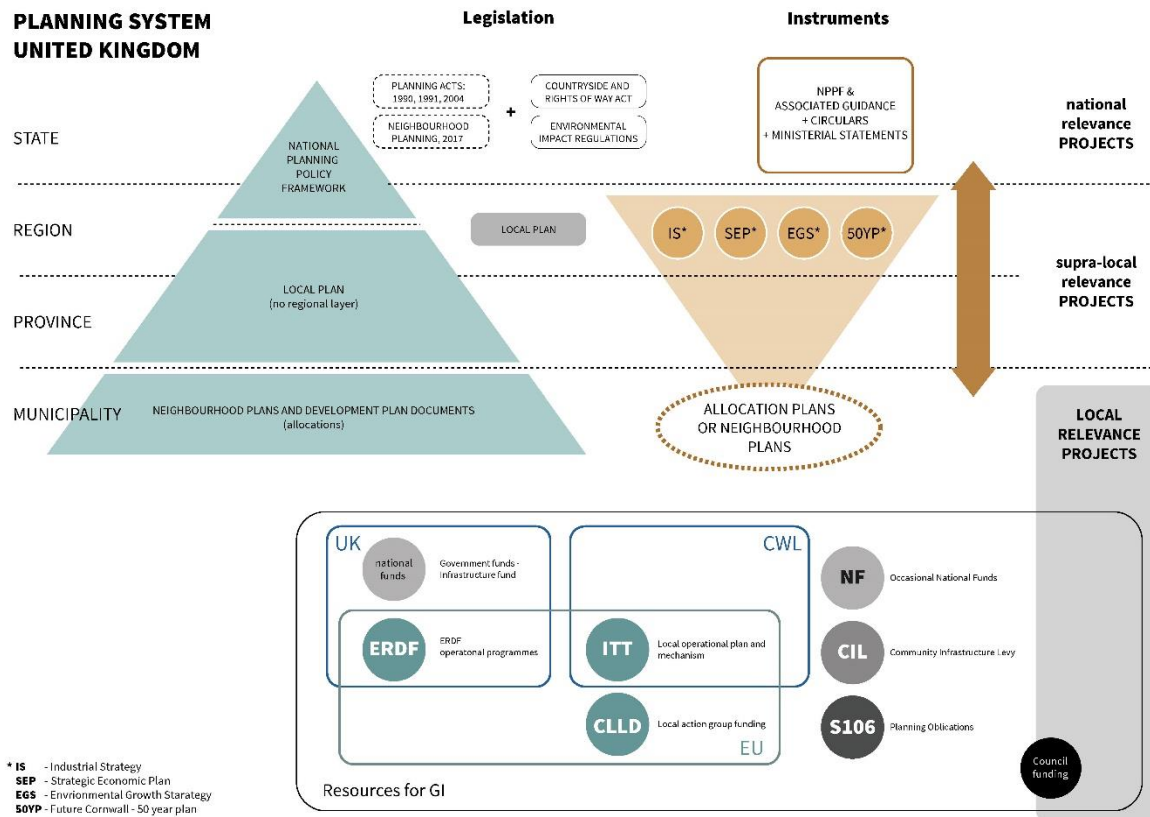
PLANNING SYSTEM UNITED KINGDOM

Legislation

Instruments

PLANNING ACTS: 1990, 1991, 2004

NEIGHBOURHOOD PLANNING, 2017

+

COUNTRYSIDE AND RIGHTS OF WAY ACT

ENVIRONMENTAL IMPACT REGULATIONS

NPPF & ASSOCIATED GUIDANCE + CIRCULARS + MINISTERIAL STATEMENTS

national relevance PROJECTS

STATE

NATIONAL PLANNING POLICY FRAMEWORK

REGION

LOCAL PLAN

IS*

SEP*

EGS*

50YP*

supra-local relevance PROJECTS

LOCAL PLAN (no regional layer)

PROVINCE

MUNICIPALITY

NEIGHBOURHOOD PLANS AND DEVELOPMENT PLAN DOCUMENTS (allocations)

ALLOCATION PLANS OR NEIGHBOURHOOD PLANS

LOCAL RELEVANCE PROJECTS

UK

national funds

Government funds - Infrastructure fund

CWL

NF

Occasional National Funds

ERDF

ERDF operatonal programmes

ITT

Local operational plan and mechanism

CIL

Community Infrastructure Levy

CLLD

Local action group funding

S106

Planning Oblications

EU

Council funding

Resources for GI

* IS - Industrial Strategy
SEP - Strategic Economic Plan
EGS - Envrionmental Growth Starategy
50YP - Future Cornwall - 50 year plan